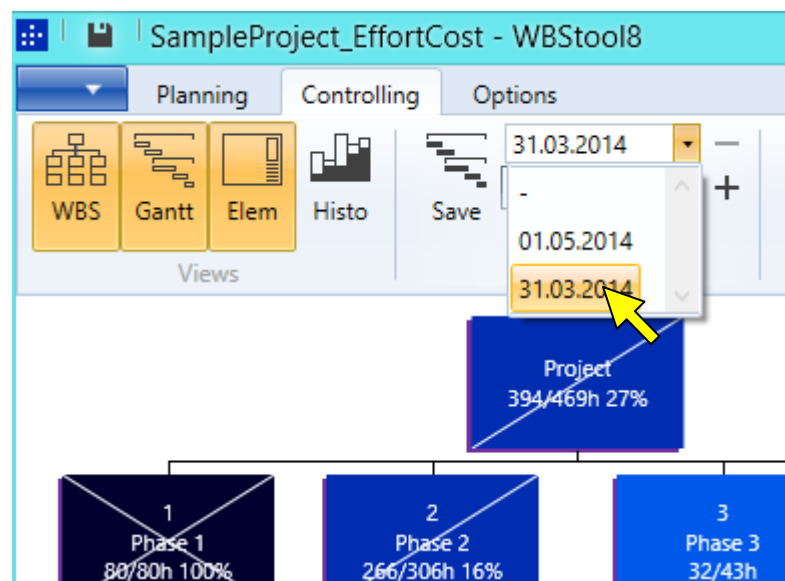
SampleProject_EffortCost - WBStool8

Planning
Controlling
Options

WBS
Gantt
Elem
Histo
Views

Save
31.03.2014
-
01.05.2014
31.03.2014
+

Project
394/469h 27%

1
Phase 1
80/80h 100%

2
Phase 2
266/306h 16%

3
Phase 3
32/43h